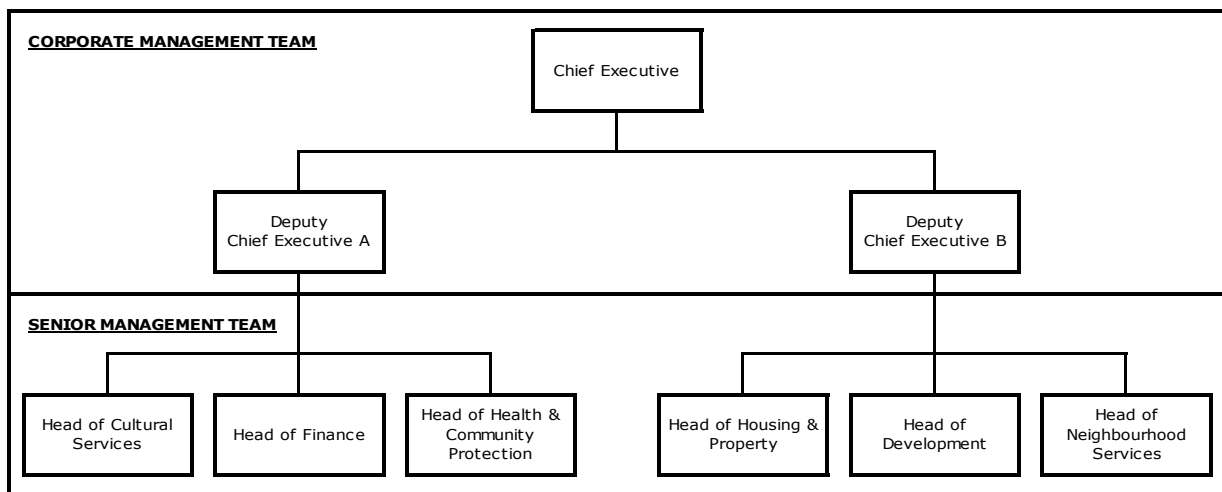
CORPORATE MANAGEMENT TEAM

Chief Executive

Deputy Chief Executive A

Deputy Chief Executive B

SENIOR MANAGEMENT TEAM

Head of Cultural Services

Head of Finance

Head of Health & Community Protection

Head of Housing & Property

Head of Development

Head of Neighbourhood Services